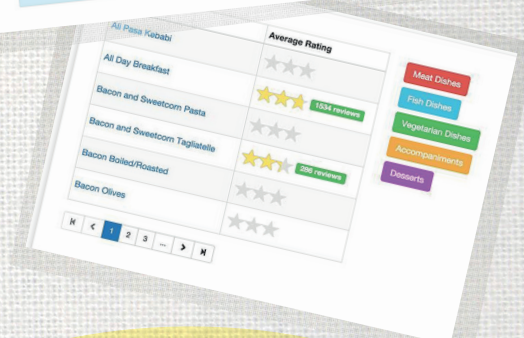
| Ali Pasa Kebabi | Average Rating |
|---|---|
| All Day Breakfast | |
| Bacon and Sweetcorn Pasta | 1534 reviews |
| Bacon and Sweetcorn Tagliatelle | |
| Bacon Boiled/Roasted | 286 reviews |
| Bacon Olives | |
| | |

K < 1 2 3 ... > K

Meat Dishes
Fish Dishes
Vegetarian Dishes
Accompaniments
Desserts